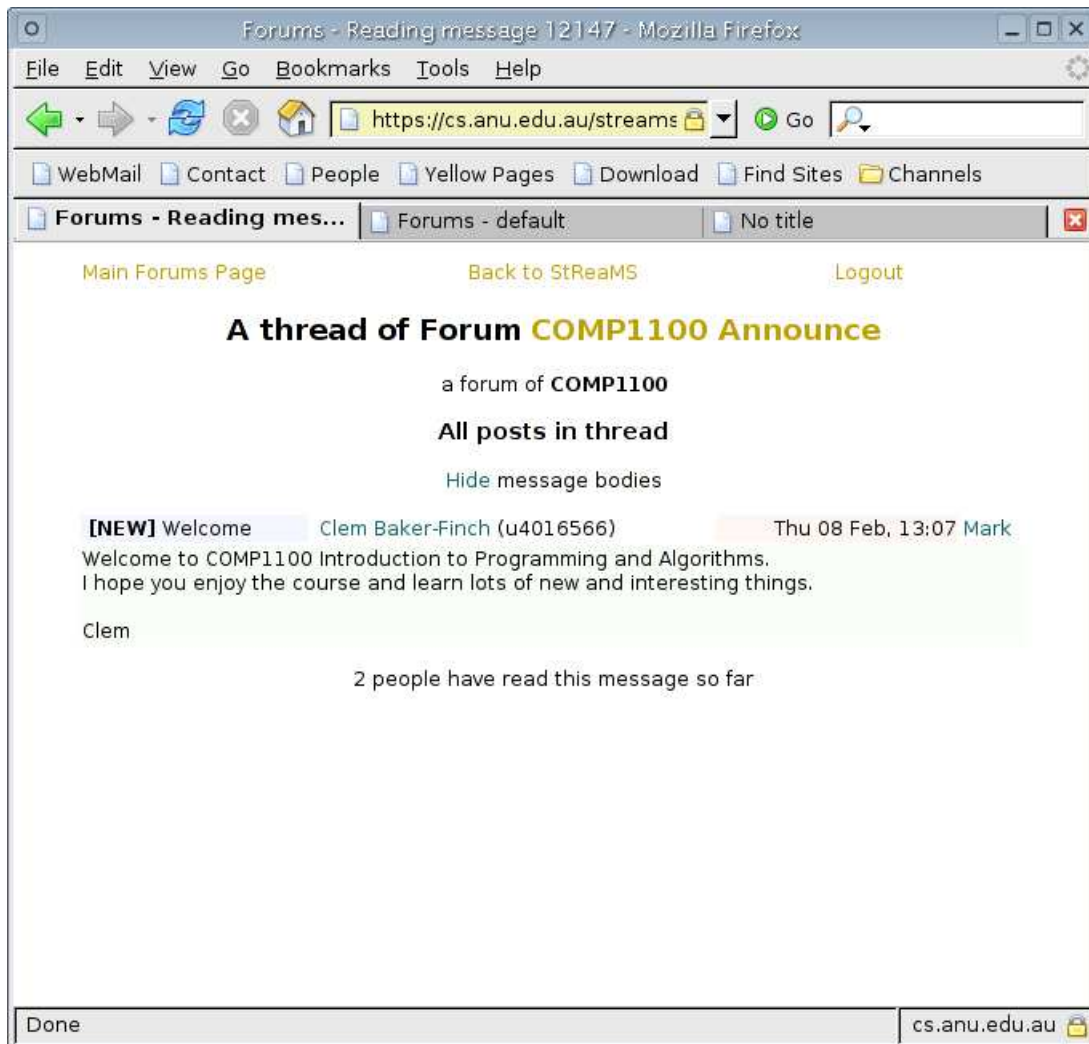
Forums - Reading message 12147 - Mozilla Firefox

File Edit View Go Bookmarks Tools Help

https://cs.anu.edu.au/streams

Go

WebMail Contact People Yellow Pages Download Find Sites Channels

Forums - Reading mes... Forums - default No title

Main Forums Page Back to StReaMS Logout

A thread of Forum COMP1100 Announce

a forum of COMP1100

All posts in thread

Hide message bodies

[NEW] Welcome Clem Baker-Finch (u4016566) Thu 08 Feb, 13:07 Mark

Welcome to COMP1100 Introduction to Programming and Algorithms.
I hope you enjoy the course and learn lots of new and interesting things.

Clem

2 people have read this message so far

Done

cs.anu.edu.au